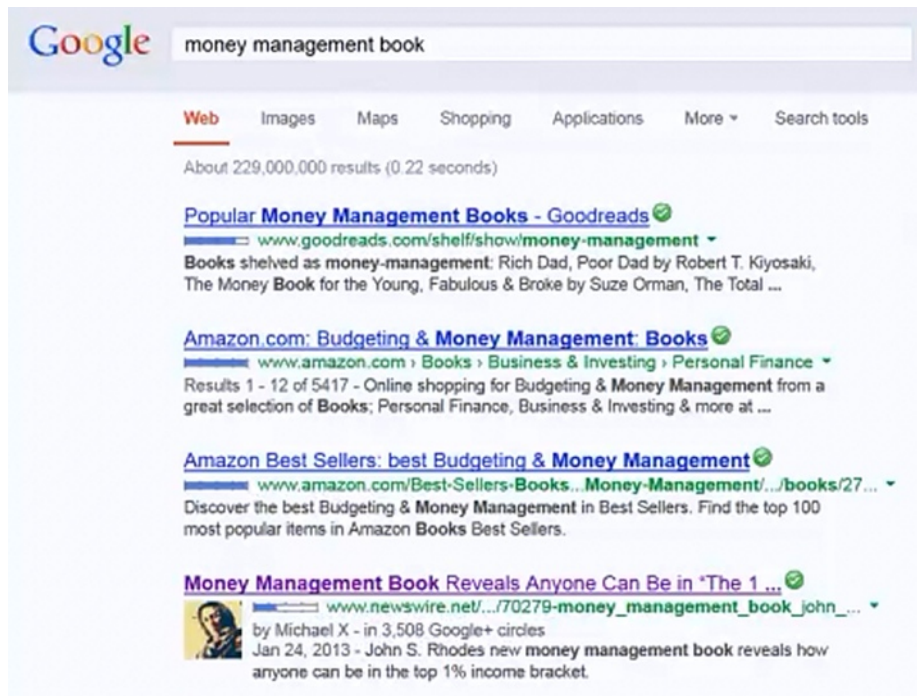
Google

money management book

Web Images Maps Shopping Applications More Search tools

About 229,000,000 results (0.22 seconds)

Popular Money Management Books - Goodreads
www.goodreads.com/shelf/show/money-management
Books shelved as money-management: Rich Dad, Poor Dad by Robert T. Kiyosaki, The Money Book for the Young, Fabulous & Broke by Suze Orman, The Total ...

Amazon.com: Budgeting & Money Management: Books
www.amazon.com › Books › Business & Investing › Personal Finance
Results 1 - 12 of 5417 - Online shopping for Budgeting & Money Management from a great selection of Books; Personal Finance, Business & Investing & more at ...

Amazon Best Sellers: best Budgeting & Money Management
www.amazon.com/Best-Sellers-Books...Money-Management/.../books/27...
Discover the best Budgeting & Money Management in Best Sellers. Find the top 100 most popular items in Amazon Books Best Sellers.

Money Management Book Reveals Anyone Can Be in "The 1 ...
www.newswire.net/.../70279-money_management_book_john_...
by Michael X - in 3,508 Google+ circles
Jan 24, 2013 - John S. Rhodes new money management book reveals how anyone can be in the top 1% income bracket.